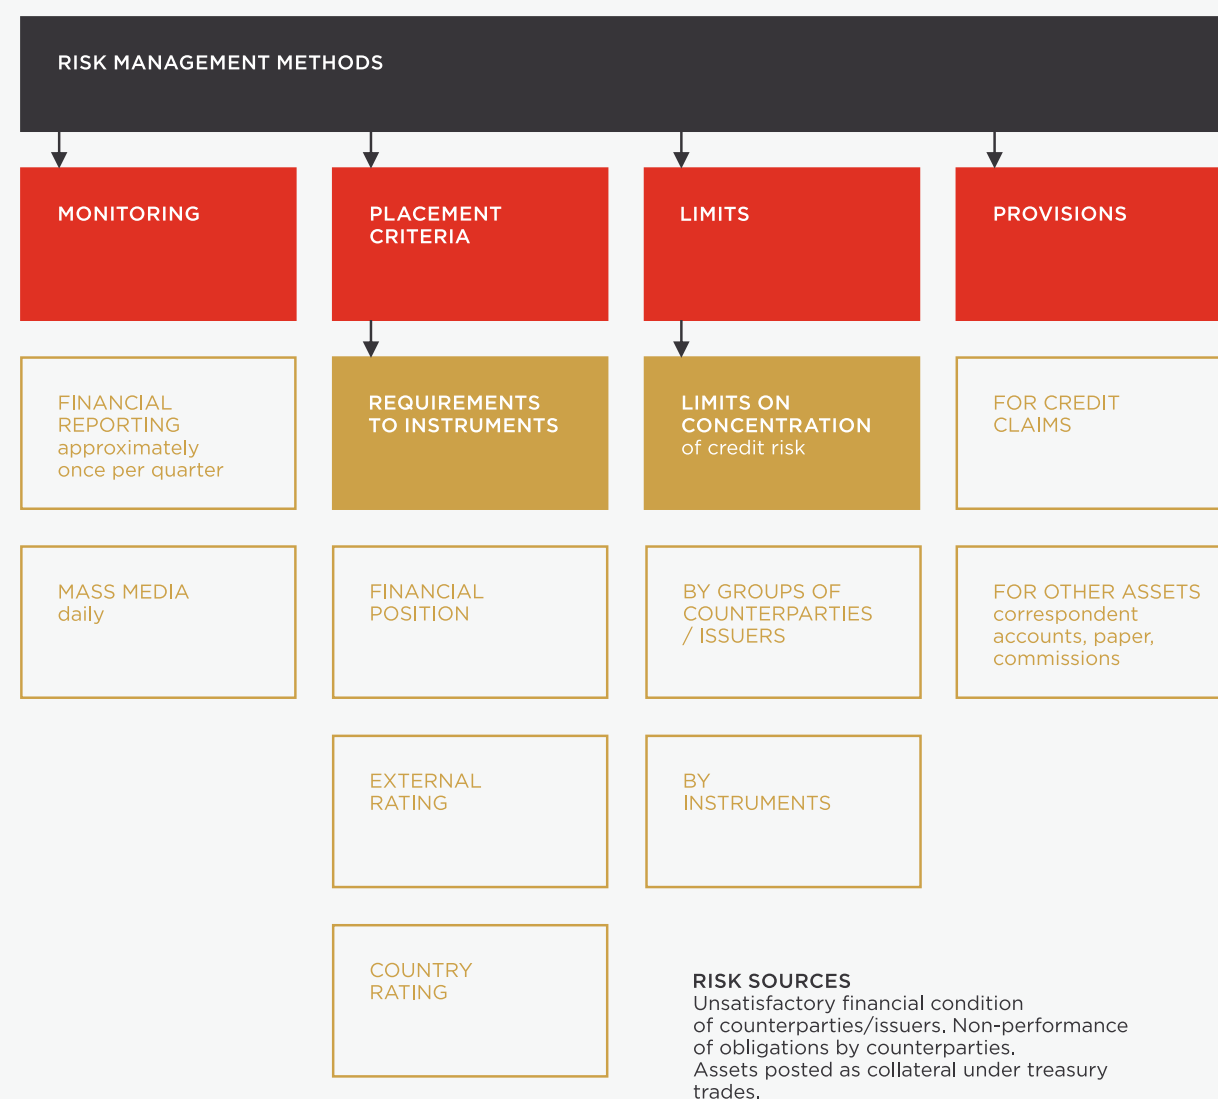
RISK MANAGEMENT METHODS

MONITORING

PLACEMENT CRITERIA

LIMITS

PROVISIONS

FINANCIAL REPORTING approximately once per quarter

REQUIREMENTS TO INSTRUMENTS

LIMITS ON CONCENTRATION of credit risk

FOR CREDIT CLAIMS

MASS MEDIA daily

FINANCIAL POSITION

BY GROUPS OF COUNTERPARTIES / ISSUERS

FOR OTHER ASSETS correspondent accounts, paper, commissions

EXTERNAL RATING

BY INSTRUMENTS

COUNTRY RATING

RISK SOURCES
Unsatisfactory financial condition of counterparties/issuers. Non-performance of obligations by counterparties.
Assets posted as collateral under treasury trades.